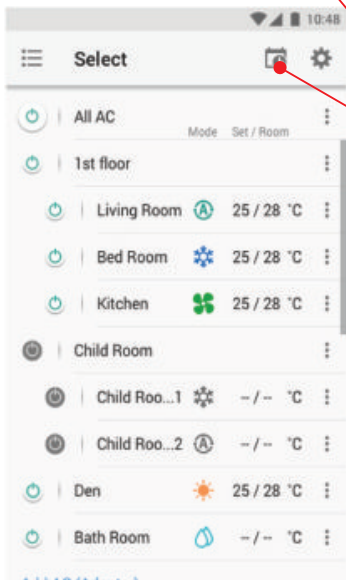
10:48

Select

All AC
Mode Set / Room

1st floor

Living Room Ⓐ 25 / 28 °C

Bed Room 25 / 28 °C

Kitchen 25 / 28 °C

Child Room

Child Roo...1 – / – °C

Child Roo...2 Ⓐ – / – °C

Den 25 / 28 °C

Bath Room – / – °C

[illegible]